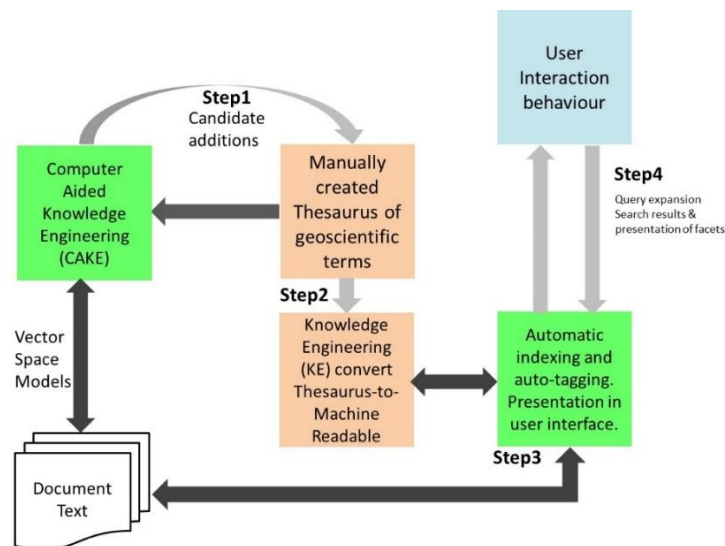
Step1
Candidate additions

User Interaction behaviour

Computer Aided Knowledge Engineering (CAKE)

Manually created Thesaurus of geoscientific terms

Step4
Query expansion
Search results & presentation of facets

Step2

Vector Space Models

Knowledge Engineering (KE) convert Thesaurus-to-Machine Readable

Automatic indexing and auto-tagging. Presentation in user interface.

Step3

Document Text